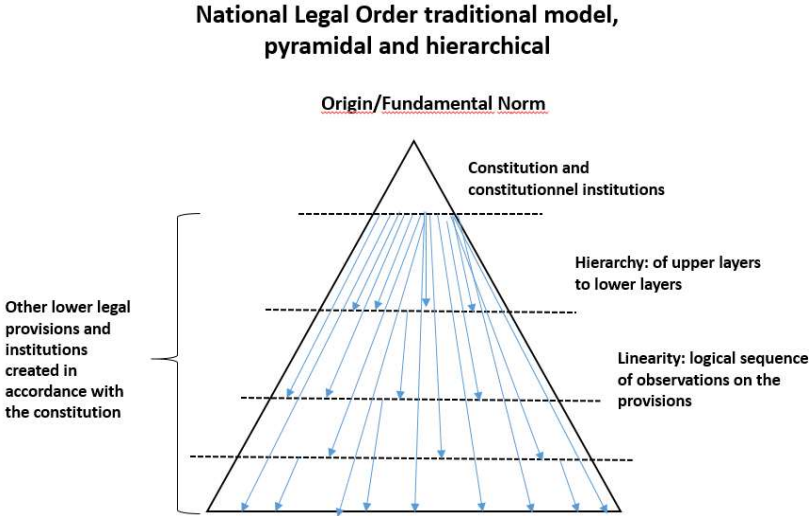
National Legal Order traditional model, pyramidal and hierarchical

Origin/Fundamental Norm

Constitution and constitutionnel institutions

Hierarchy: of upper layers to lower layers

Other lower legal provisions and institutions created in accordance with the constitution

Linearity: logical sequence of observations on the provisions